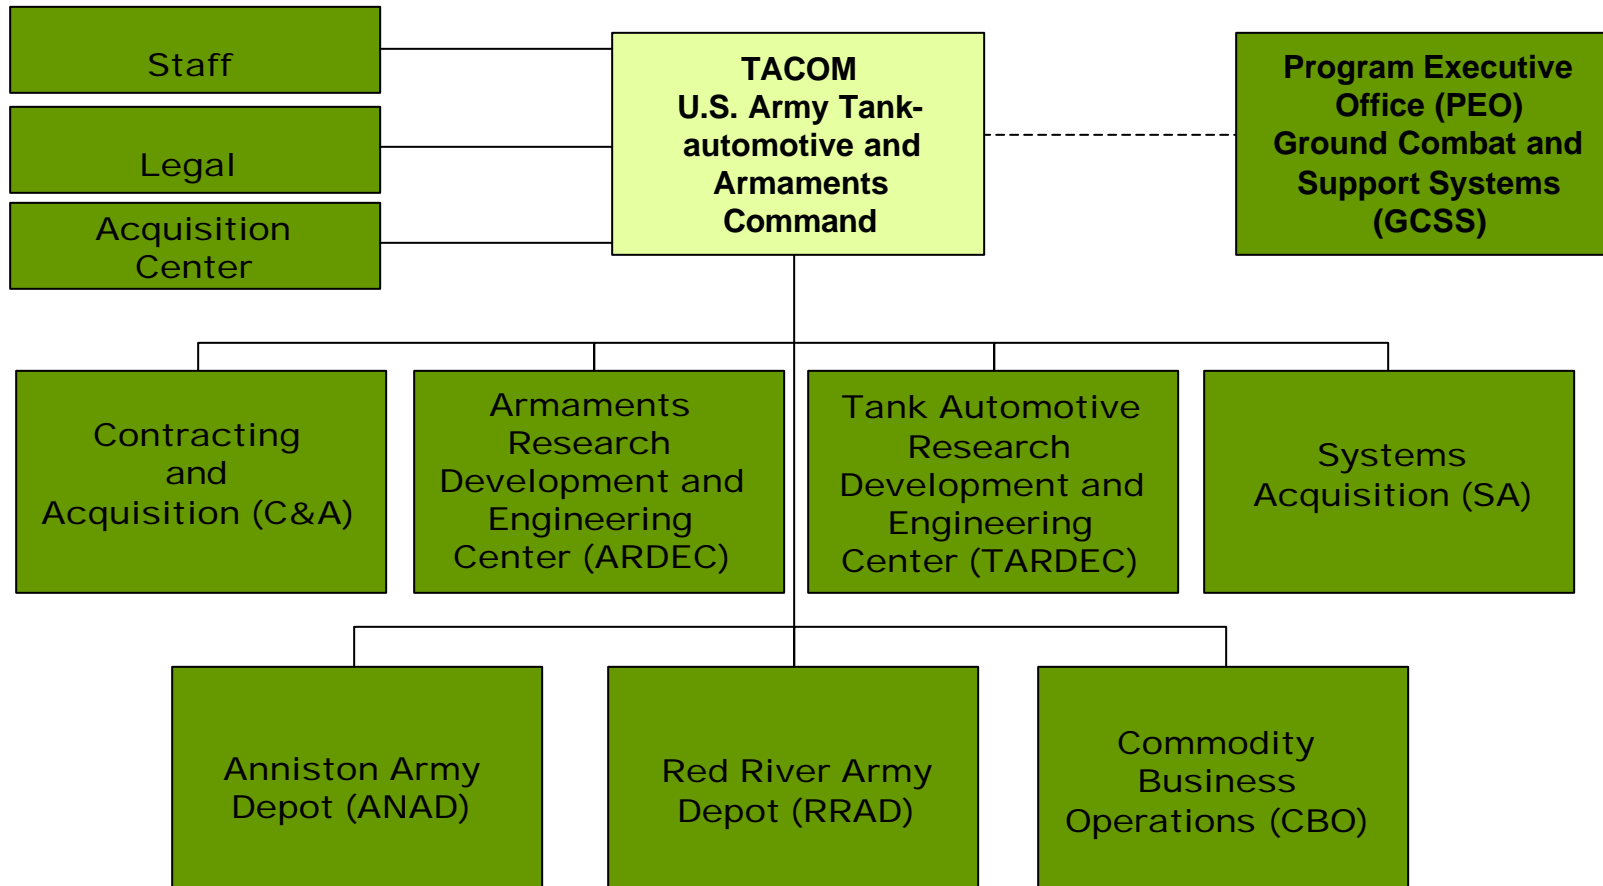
Staff

Legal

Acquisition Center

TACOM
U.S. Army Tank-automotive and Armaments Command

Program Executive Office (PEO) Ground Combat and Support Systems (GCSS)

Contracting and Acquisition (C&A)

Armaments Research Development and Engineering Center (ARDEC)

Tank Automotive Research Development and Engineering Center (TARDEC)

Systems Acquisition (SA)

Anniston Army Depot (ANAD)

Red River Army Depot (RRAD)

Commodity Business Operations (CBO)